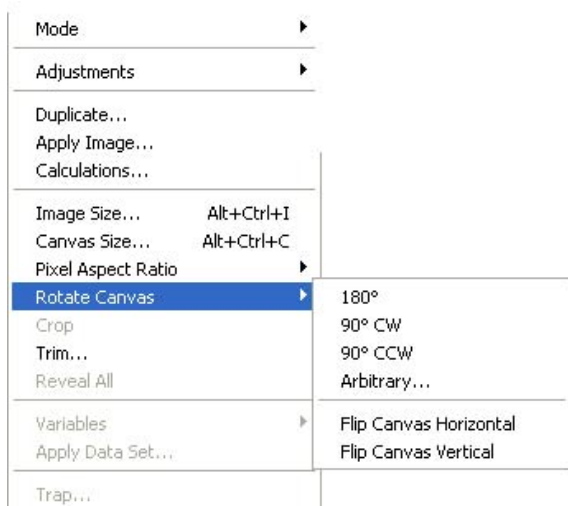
Mode
Adjustments
Duplicate...
Apply Image...
Calculations...
Image Size... Alt+Ctrl+I
Canvas Size... Alt+Ctrl+C
Pixel Aspect Ratio
Rotate Canvas
Crop
Trim...
Reveal All
Variables
Apply Data Set...
Trap...

180°
90° CW
90° CCW
Arbitrary...
Flip Canvas Horizontal
Flip Canvas Vertical